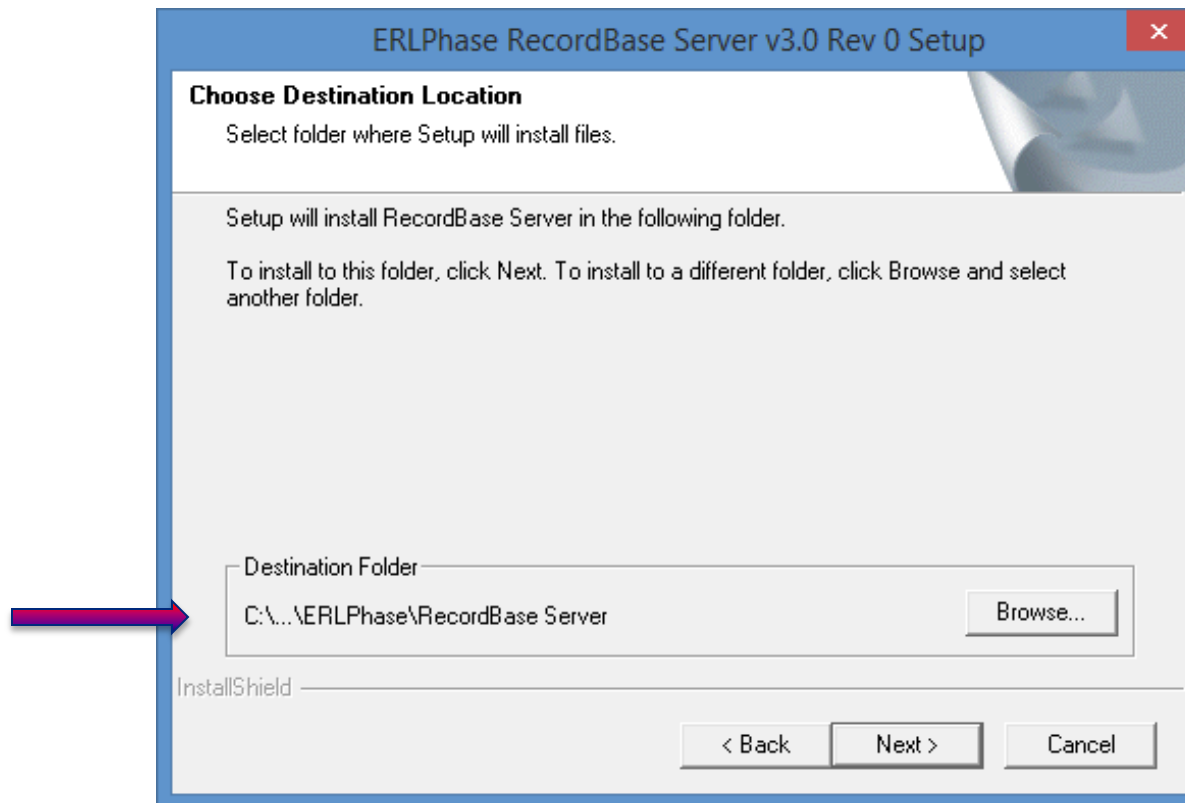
ERLPhase RecordBase Server v3.0 Rev 0 Setup

Choose Destination Location

Select folder where Setup will install files.

Setup will install RecordBase Server in the following folder.

To install to this folder, click Next. To install to a different folder, click Browse and select another folder.

Destination Folder

C:\...\ERLPhase\RecordBase Server

Browse...

InstallShield

< Back

Next >

Cancel